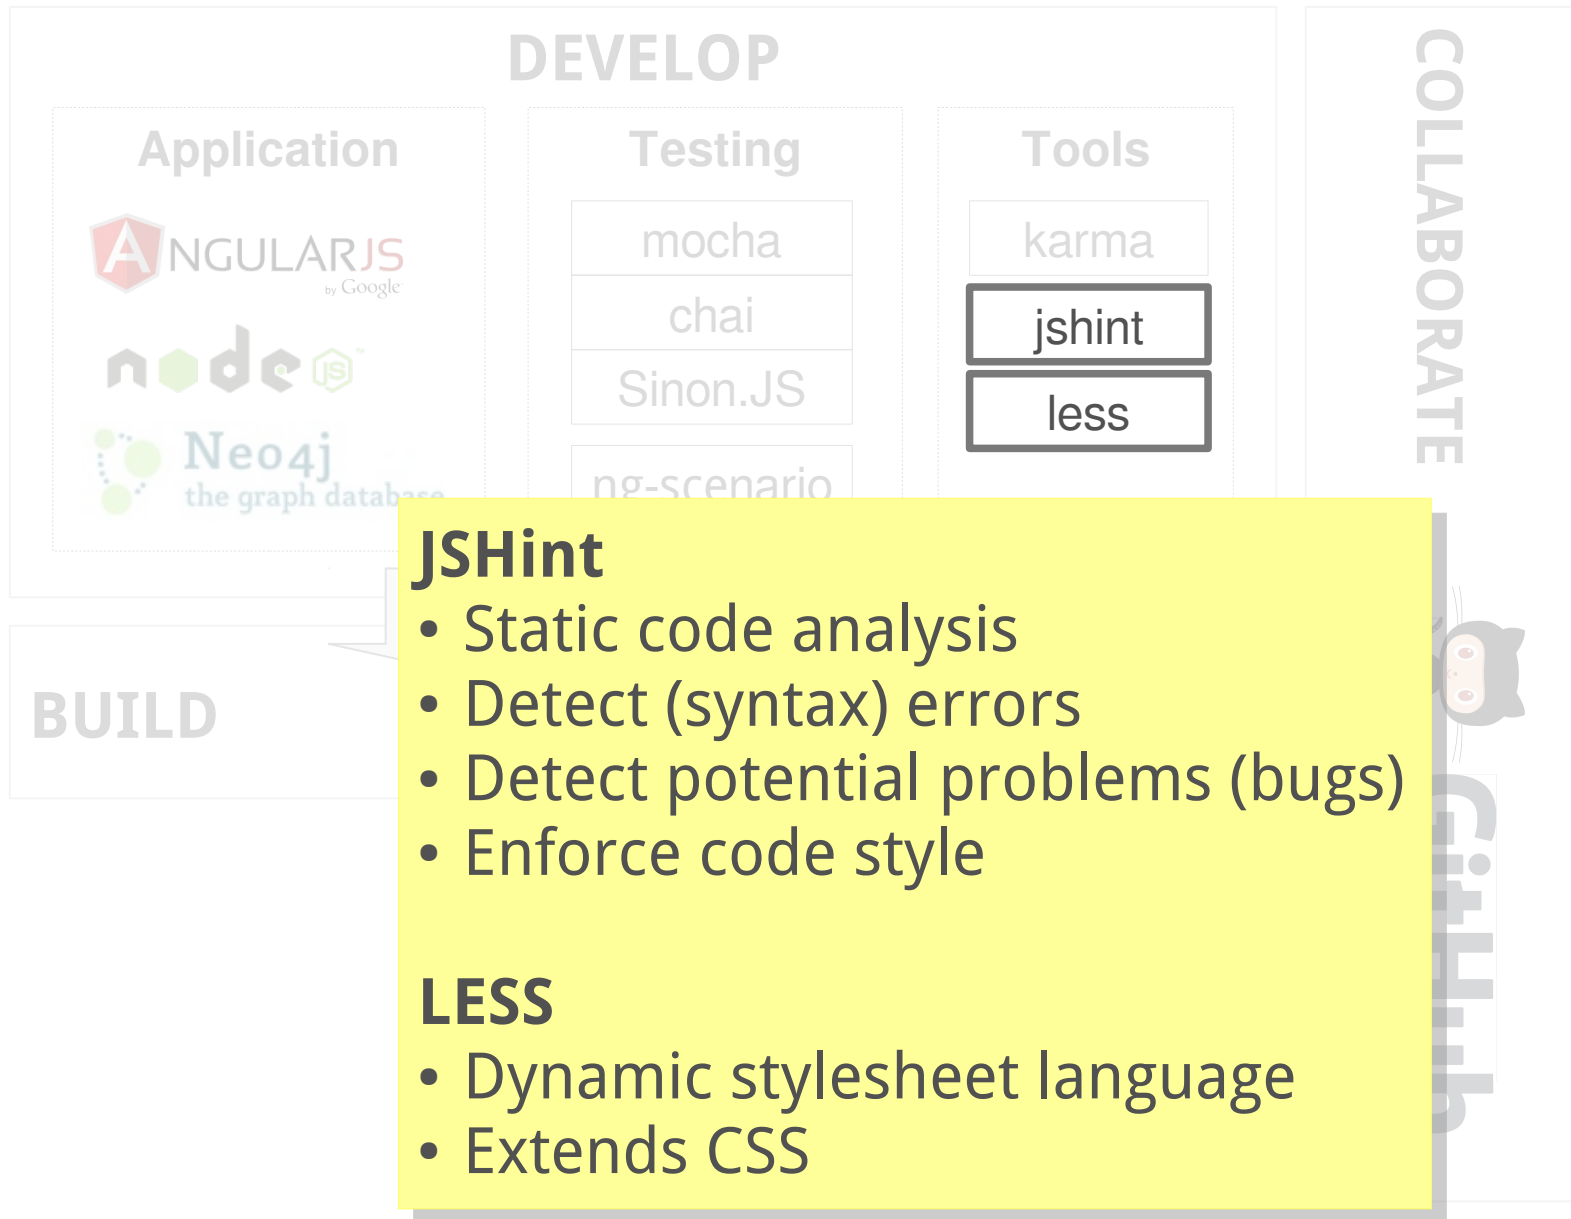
DEVELOP

Application

ANGULARJS
by Google

node JS

Neo4j
the graph database

Testing

mocha

chai

Sinon.JS

ng-scenario

Tools

karma

jshint

less

COLLABORATE

BUILD

JSHint
• Static code analysis
• Detect (syntax) errors
• Detect potential problems (bugs)
• Enforce code style

LESS
• Dynamic stylesheet language
• Extends CSS

GitHub